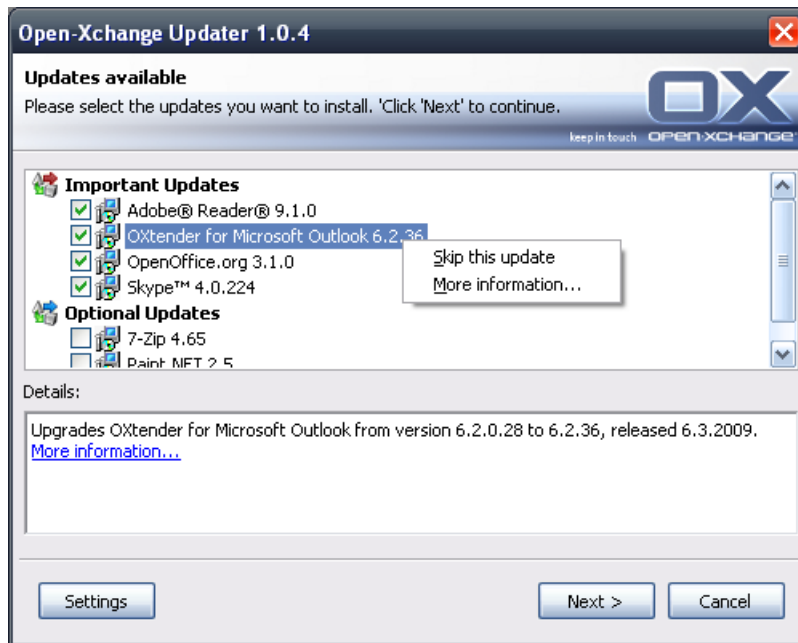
Open-Xchange Updater 1.0.4

Updates available

Please select the updates you want to install. 'Click 'Next' to continue.

OX

keep in touch OPEN-XCHANGE

Important Updates

Adobe® Reader® 9.1.0

OXtender for Microsoft Outlook 6.2.36

OpenOffice.org 3.1.0

Skype™ 4.0.224

Optional Updates

7-Zip 4.65

Paint.NET 2.5

Skip this update

More information...

Details:

Upgrades OXtender for Microsoft Outlook from version 6.2.0.28 to 6.2.36, released 6.3.2009.
More information...

Settings

Next >

Cancel